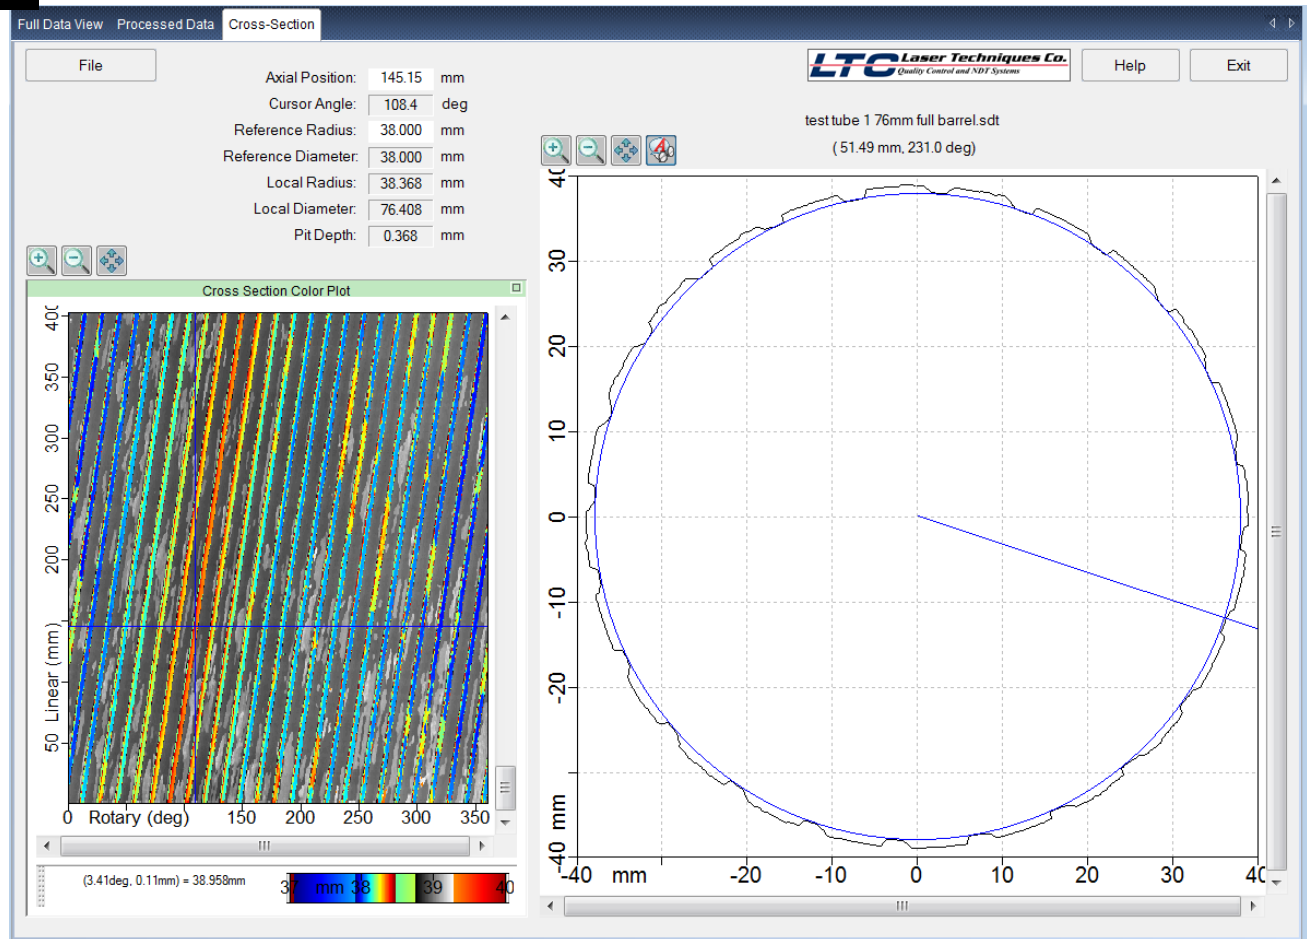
Full Data View Processed Data Cross-Section

File

Axial Position: 145.15 mm
Cursor Angle: 108.4 deg
Reference Radius: 38.000 mm
Reference Diameter: 38.000 mm
Local Radius: 38.368 mm
Local Diameter: 76.408 mm
Pit Depth: 0.368 mm

LTC Laser Techniques Co. Quality Control and NDT Systems

Help

Exit

test tube 1 76mm full barrel.sdt
( 51.49 mm, 231.0 deg)

Cross Section Color Plot

400
350
300
250
200
Linear (mm)
50
0 Rotary (deg) 150 200 250 300 350

(3.41deg, 0.11mm) = 38.958mm

37 mm 38 39 40

40
30
20
10
0
-10
-20
mm
-40
-40 mm -20 -10 0 10 20 30 40